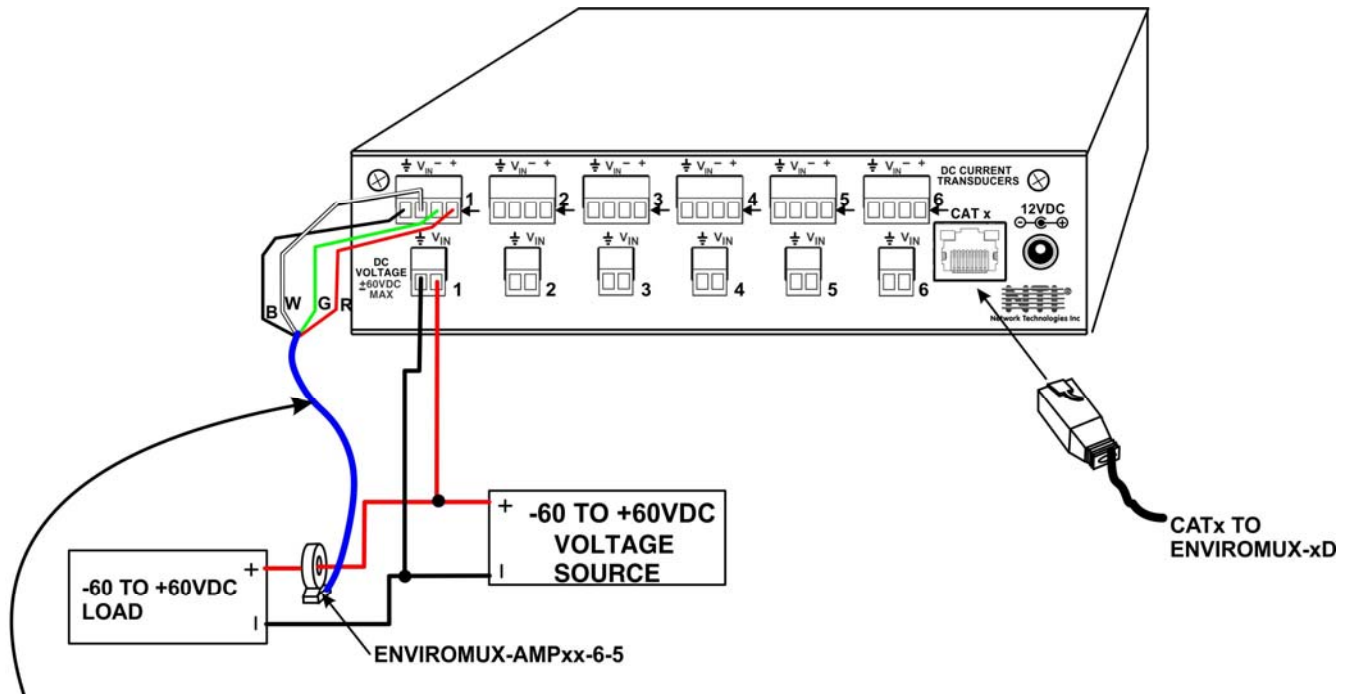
$\frac{1}{=}$ $V_{IN}$ − +

1

$\frac{1}{=}$ $V_{IN}$ − +

2

$\frac{1}{=}$ $V_{IN}$ − +

3

$\frac{1}{=}$ $V_{IN}$ − +

4

$\frac{1}{=}$ $V_{IN}$ − +

5

$\frac{1}{=}$ $V_{IN}$ − +

6

DC CURRENT TRANSDUCERS

CAT x

12VDC

$\ominus$-$\odot$-$\oplus$

DC VOLTAGE ±60VDC MAX

$\frac{1}{=}$ $V_{IN}$

1

$\frac{1}{=}$ $V_{IN}$

2

$\frac{1}{=}$ $V_{IN}$

3

$\frac{1}{=}$ $V_{IN}$

4

$\frac{1}{=}$ $V_{IN}$

5

$\frac{1}{=}$ $V_{IN}$

6

NTI

Network Technologies Inc

B W G R

+ -60 TO +60VDC VOLTAGE SOURCE −

-60 TO +60VDC LOAD + −

ENVIROMUX-AMPxx-6-5

CATx TO ENVIROMUX-xD